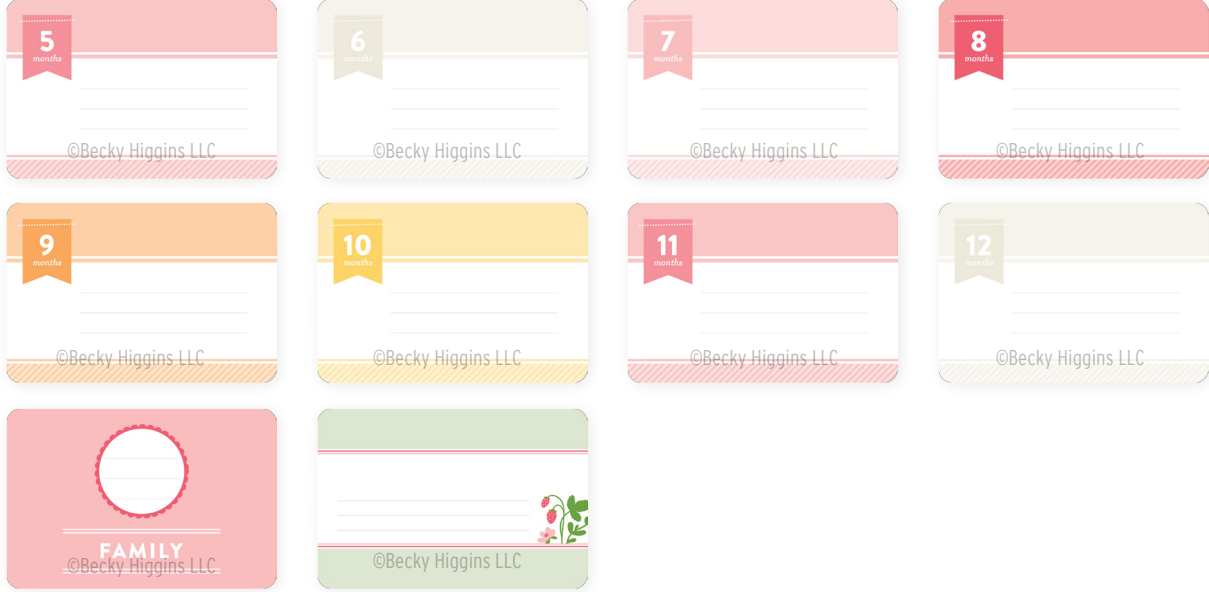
5
months
©Becky Higgins LLC

6
months
©Becky Higgins LLC

7
months
©Becky Higgins LLC

8
months
©Becky Higgins LLC

9
months
©Becky Higgins LLC

10
months
©Becky Higgins LLC

11
months
©Becky Higgins LLC

12
months
©Becky Higgins LLC

FAMILY
©Becky Higgins LLC

©Becky Higgins LLC